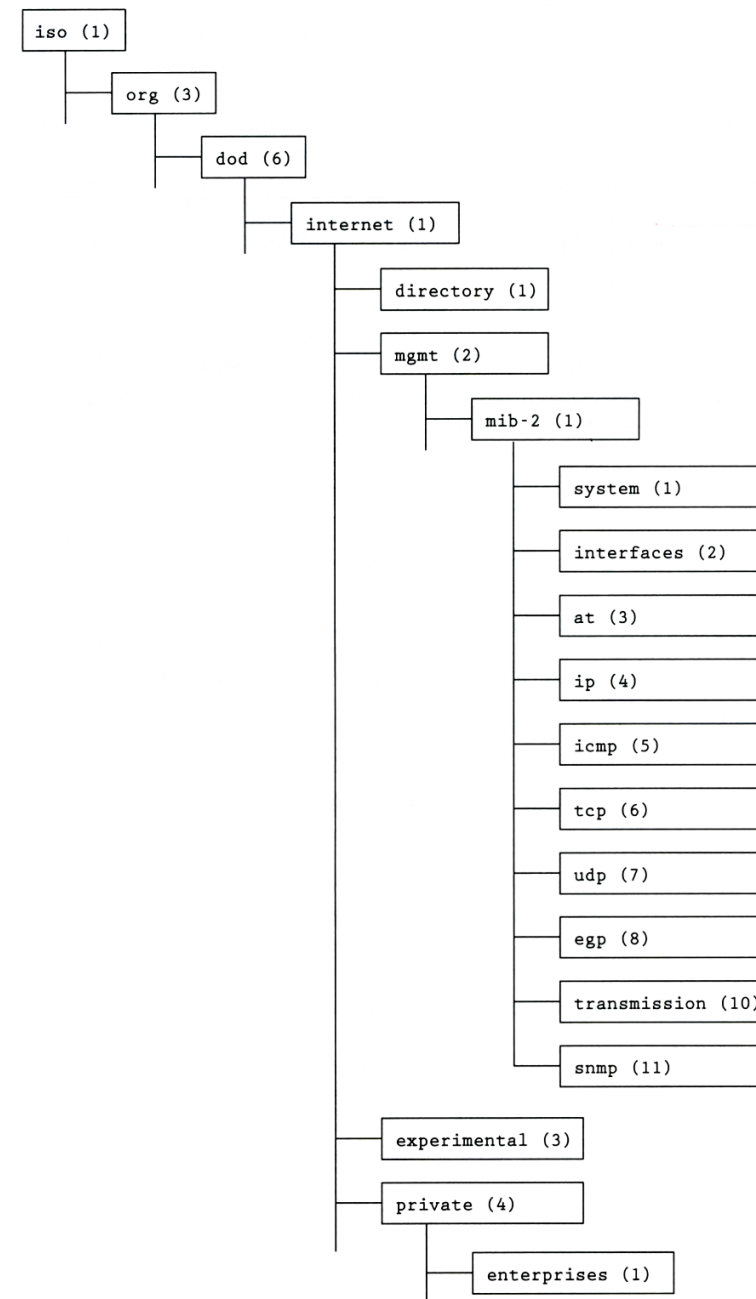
iso (1)

org (3)

dod (6)

internet (1)

directory (1)

mgmt (2)

mib-2 (1)

system (1)

interfaces (2)

at (3)

ip (4)

icmp (5)

tcp (6)

udp (7)

egp (8)

transmission (10)

snmp (11)

experimental (3)

private (4)

enterprises (1)